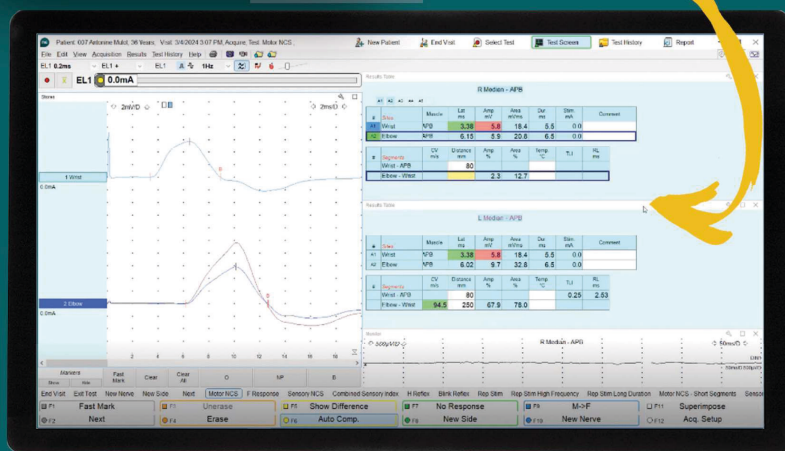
Patient: 037 Antonine Muld, 36 Years, Visit: 3/4/2024 3:07 PM, Acquire, Test: Motor NCS

New Patient

End Visit

Select Test

Test Screen

Test History

Report

File Edit View Acquisition Results Test History Help

EL1 0.2ms EL1 + EL1 1Hz

EL1 0.0mA

Traces

2mV/D

2mV/D

1 Wrist

0.0mA

2 Elbow

0.0mA

2 4 6 8 10 12 14 16 18

Markers Fast Mark Clear Clear All O NP B

Show Side

Results Table

R Median - APB

| # | Sites | Muscle | Lat ms | Amp mV | Area mVms | Dur ms | Stim mA | Comment |
|---|---|---|---|---|---|---|---|---|
| A1 | Wrist | APB | 3.38 | 5.8 | 18.4 | 5.5 | 0.0 | |
| A2 | Elbow | APB | 6.15 | 5.9 | 20.6 | 6.5 | 0.0 | |

| # | Segments | CV m/s | Distance mm | Amp % | Area % | Temp °C | TJ | RL ms |
|---|---|---|---|---|---|---|---|---|
| | Wrist - APB | | 80 | | | | | |
| | Elbow - Wrist | | | 2.3 | 12.7 | | | |

Results Table

L Median - APB

| # | Sites | Muscle | Lat ms | Amp mV | Area mVms | Dur ms | Stim mA | Comment |
|---|---|---|---|---|---|---|---|---|
| A1 | Wrist | APB | 3.38 | 5.8 | 18.4 | 5.5 | 0.0 | |
| A2 | Elbow | APB | 6.02 | 9.7 | 32.8 | 6.5 | 0.0 | |

| # | Segments | CV m/s | Distance mm | Amp % | Area % | Temp °C | TJ | RL ms |
|---|---|---|---|---|---|---|---|---|
| | Wrist - APB | | 80 | | | | 0.25 | 2.63 |
| | Elbow - Wrist | 94.5 | 250 | 67.9 | 78.0 | | | |

Monitor

R Median - APB

50mV/D

End Visit Exit Test New Nerve New Side Next Motor NCS F Response Sensory NCS Combined Sensory Index H Reflex Blink Reflex Rep Stim Rep Stim High Frequency Rep Stim Long Duration Motor NCS - Short Segments Senso

F1 Fast Mark F3 Unerase F5 Show Difference F7 No Response F9 M->F F11 Superimpose

F2 Next F4 Erase F6 Auto Comp. F8 New Side F10 New Nerve F12 Acq. Setup